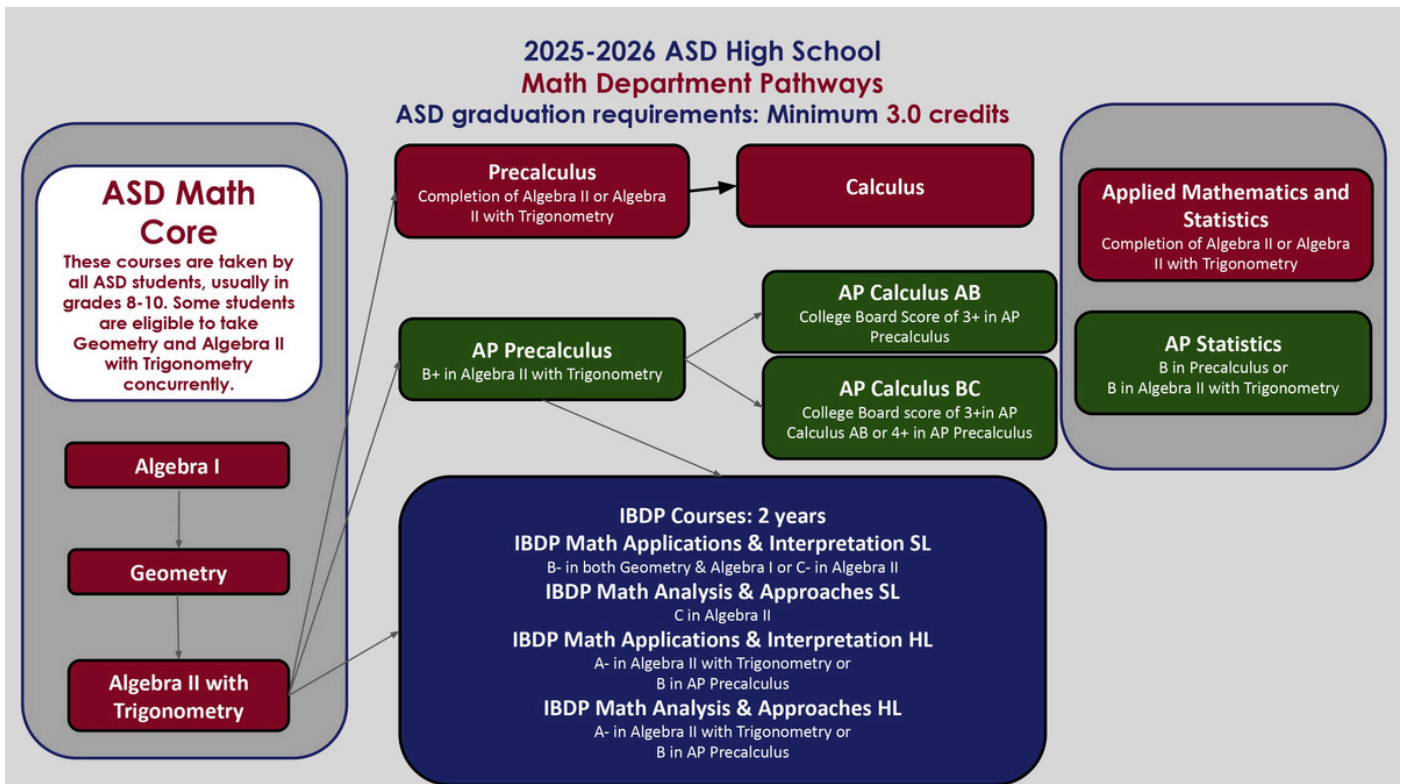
2025-2026 ASD High School
Math Department Pathways
ASD graduation requirements: Minimum 3.0 credits

ASD Math Core
These courses are taken by all ASD students, usually in grades 8-10. Some students are eligible to take Geometry and Algebra II with Trigonometry concurrently.

Algebra I

Geometry

Algebra II with Trigonometry

Precalculus
Completion of Algebra II or Algebra II with Trigonometry

Calculus

AP Precalculus
B+ in Algebra II with Trigonometry

AP Calculus AB
College Board Score of 3+ in AP Precalculus

AP Calculus BC
College Board score of 3+in AP Calculus AB or 4+ in AP Precalculus

Applied Mathematics and Statistics
Completion of Algebra II or Algebra II with Trigonometry

AP Statistics
B in Precalculus or
B in Algebra II with Trigonometry

IBDP Courses: 2 years
IBDP Math Applications & Interpretation SL
B- in both Geometry & Algebra I or C- in Algebra II
IBDP Math Analysis & Approaches SL
C in Algebra II
IBDP Math Applications & Interpretation HL
A- in Algebra II with Trigonometry or
B in AP Precalculus
IBDP Math Analysis & Approaches HL
A- in Algebra II with Trigonometry or
B in AP Precalculus